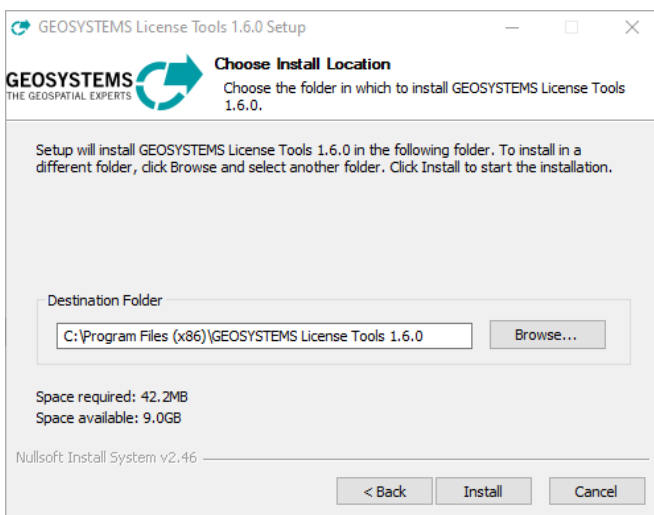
GEOSYSTEMS License Tools 1.6.0 Setup

GEOSYSTEMS
THE GEOSPATIAL EXPERTS

Choose Install Location
Choose the folder in which to install GEOSYSTEMS License Tools 1.6.0.

Setup will install GEOSYSTEMS License Tools 1.6.0 in the following folder. To install in a different folder, click Browse and select another folder. Click Install to start the installation.

Destination Folder
C:\Program Files (x86)\GEOSYSTEMS License Tools 1.6.0
Browse...

Space required: 42.2MB
Space available: 9.0GB

Nullsoft Install System v2.46

< Back
Install
Cancel